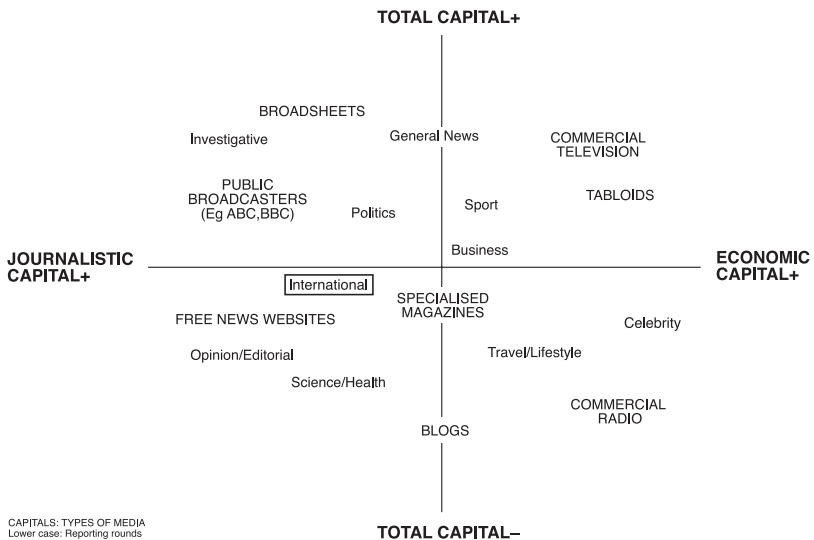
TOTAL CAPITAL+

BROADSHEETS

Investigative

General News

COMMERCIAL TELEVISION

PUBLIC BROADCASTERS (Eg ABC,BBC)

Politics

Sport

TABLOIDS

Business

JOURNALISTIC CAPITAL+

ECONOMIC CAPITAL+

International

SPECIALISED MAGAZINES

FREE NEWS WEBSITES

Celebrity

Opinion/Editorial

Travel/Lifestyle

Science/Health

COMMERCIAL RADIO

BLOGS

CAPITALS: TYPES OF MEDIA
Lower case: Reporting rounds

TOTAL CAPITAL–